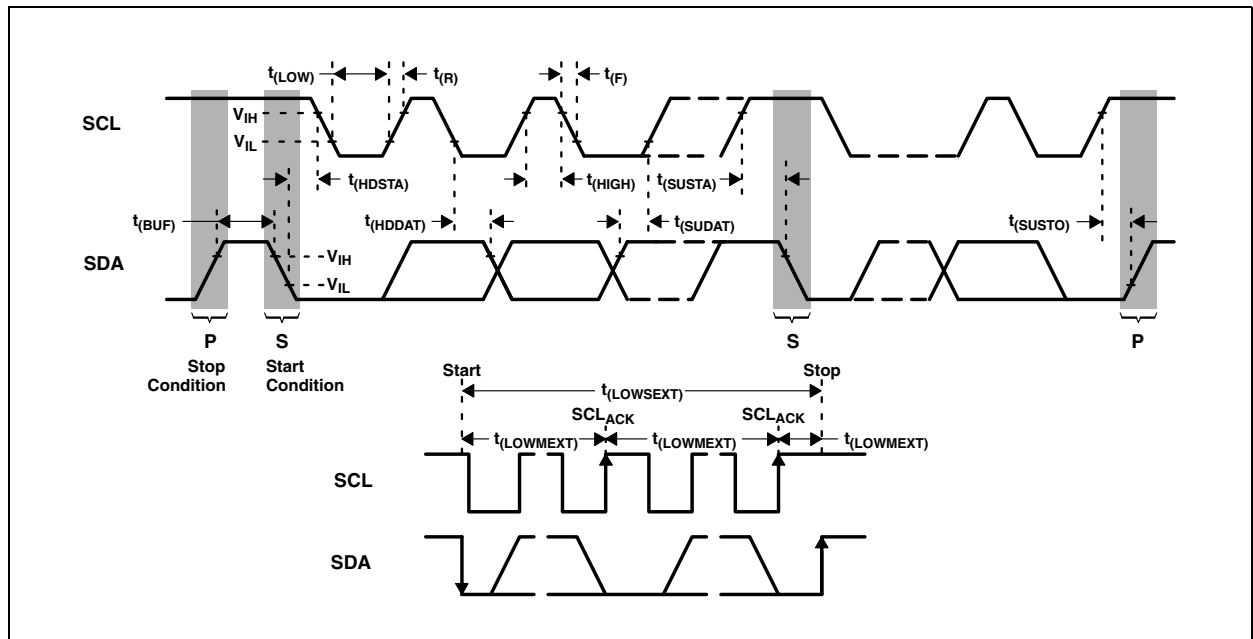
$t_{(LOW)}$ $t_{(R)}$ $t_{(F)}$

SCL

$V_{IH}$

$V_{IL}$

$t_{(HDSTA)}$ $t_{(HIGH)}$ $t_{(SUSTA)}$

$t_{(BUF)}$ $t_{(HDDAT)}$ $t_{(SUDAT)}$ $t_{(SUSTO)}$

SDA

$V_{IH}$

$V_{IL}$

P
Stop Condition

S
Start Condition

S

P

Start

$t_{(LOWSEXT)}$

Stop

$SCL_{ACK}$ $SCL_{ACK}$

$t_{(LOWMEXT)}$ $t_{(LOWMEXT)}$ $t_{(LOWMEXT)}$

SCL

SDA